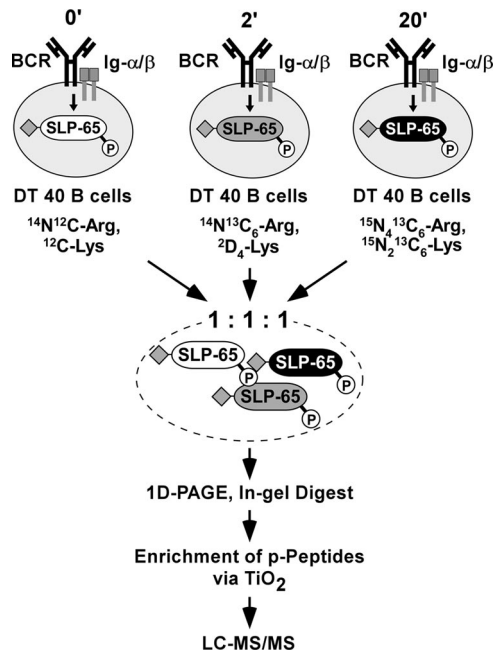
0'

BCR Ig-$\alpha/\beta$

SLP-65 P

DT 40 B cells

$^{14}N^{12}C$-Arg, $^{12}C$-Lys

2'

BCR Ig-$\alpha/\beta$

SLP-65 P

DT 40 B cells

$^{14}N^{13}C_6$-Arg, $^{2}D_4$-Lys

20'

BCR Ig-$\alpha/\beta$

SLP-65 P

DT 40 B cells

$^{15}N_4{}^{13}C_6$-Arg, $^{15}N_2{}^{13}C_6$-Lys

1 : 1 : 1

SLP-65 P SLP-65 P SLP-65 P

1D-PAGE, In-gel Digest

Enrichment of p-Peptides via $TiO_2$

LC-MS/MS